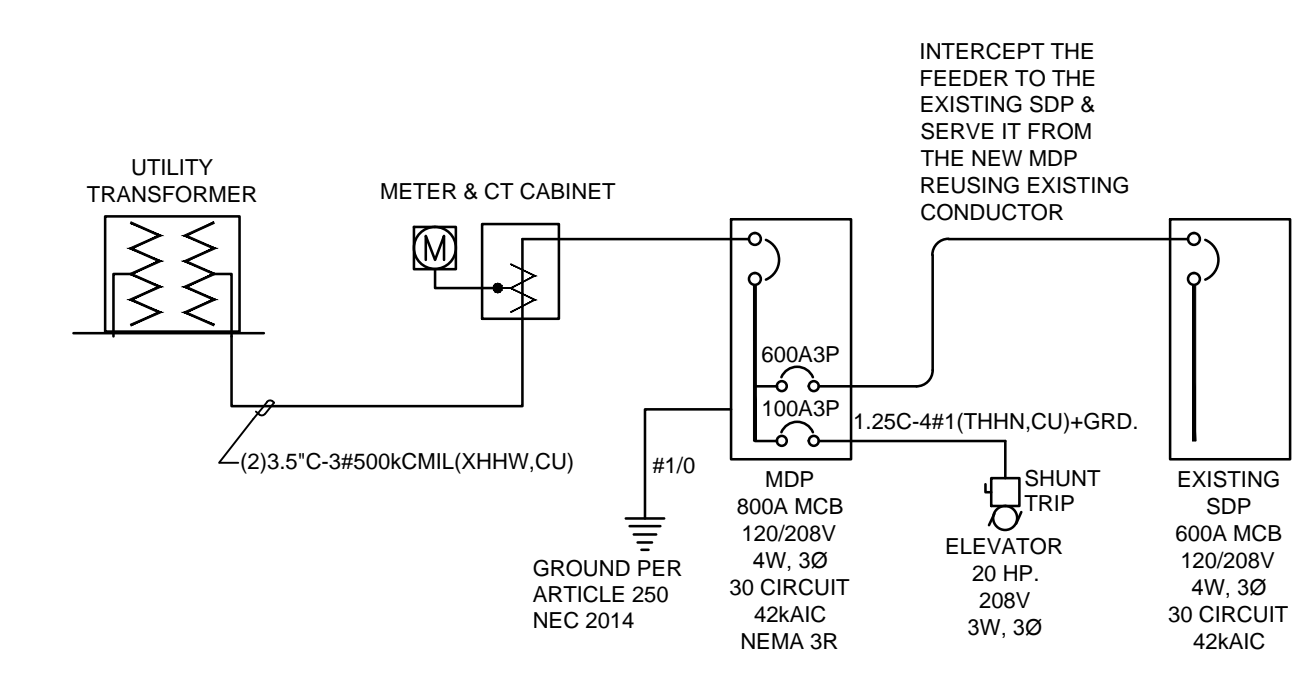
INTERCEPT THE FEEDER TO THE EXISTING SDP & SERVE IT FROM THE NEW MDP REUSING EXISTING CONDUCTOR

UTILITY TRANSFORMER

METER & CT CABINET

M

600A3P

100A3P

1.25C-4#1(THHN,CU)+GRD.

(2)3.5"C-3#500kCMIL(XHHW,CU)

#1/0

SHUNT TRIP

GROUND PER ARTICLE 250 NEC 2014

MDP
800A MCB
120/208V
4W, 3Ø
30 CIRCUIT
42kAIC
NEMA 3R

ELEVATOR
20 HP.
208V
3W, 3Ø

EXISTING
SDP
600A MCB
120/208V
4W, 3Ø
30 CIRCUIT
42kAIC